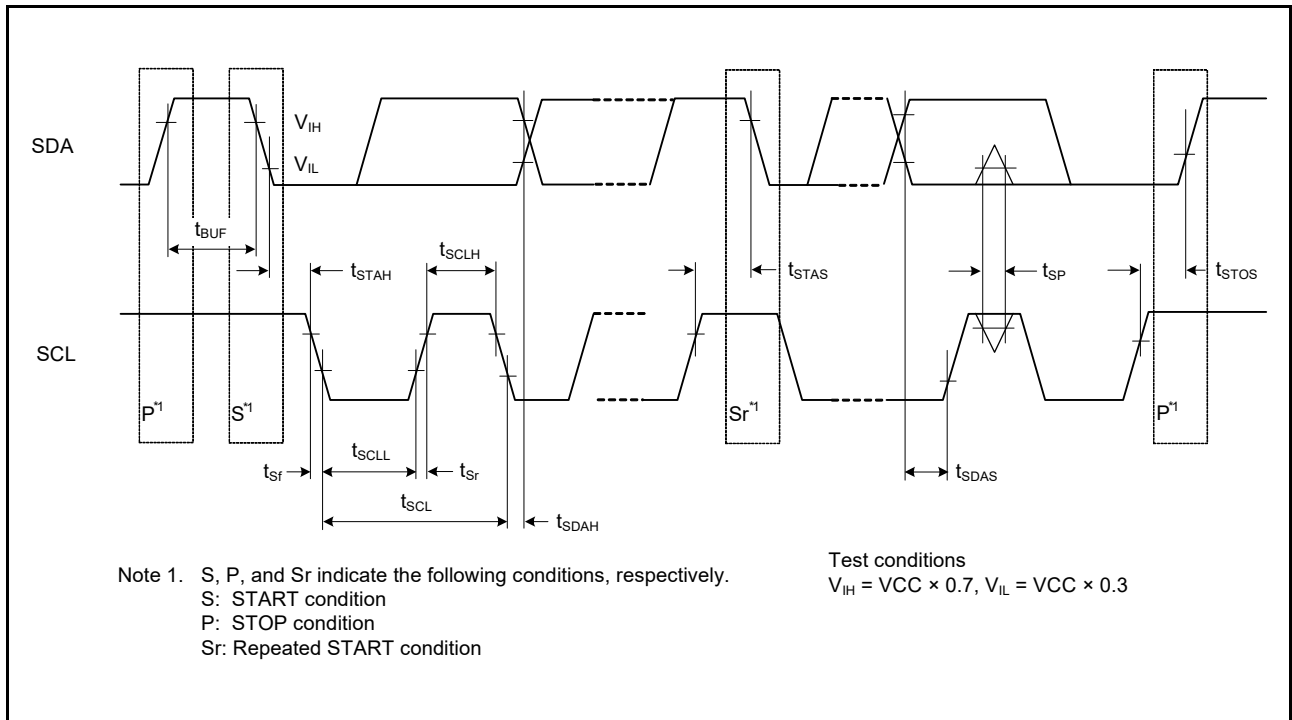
SDA

$V_{IH}$

$V_{IL}$

$t_{BUF}$

$t_{STAH}$

$t_{SCLH}$

$t_{STAS}$

$t_{SP}$

$t_{STOS}$

SCL

$P^{*1}$

$S^{*1}$

$Sr^{*1}$

$P^{*1}$

$t_{Sf}$

$t_{SCLL}$

$t_{Sr}$

$t_{SCL}$

$t_{SDAH}$

$t_{SDAS}$

Note 1. S, P, and Sr indicate the following conditions, respectively.
S: START condition
P: STOP condition
Sr: Repeated START condition

Test conditions
$V_{IH}$ = VCC × 0.7, $V_{IL}$ = VCC × 0.3